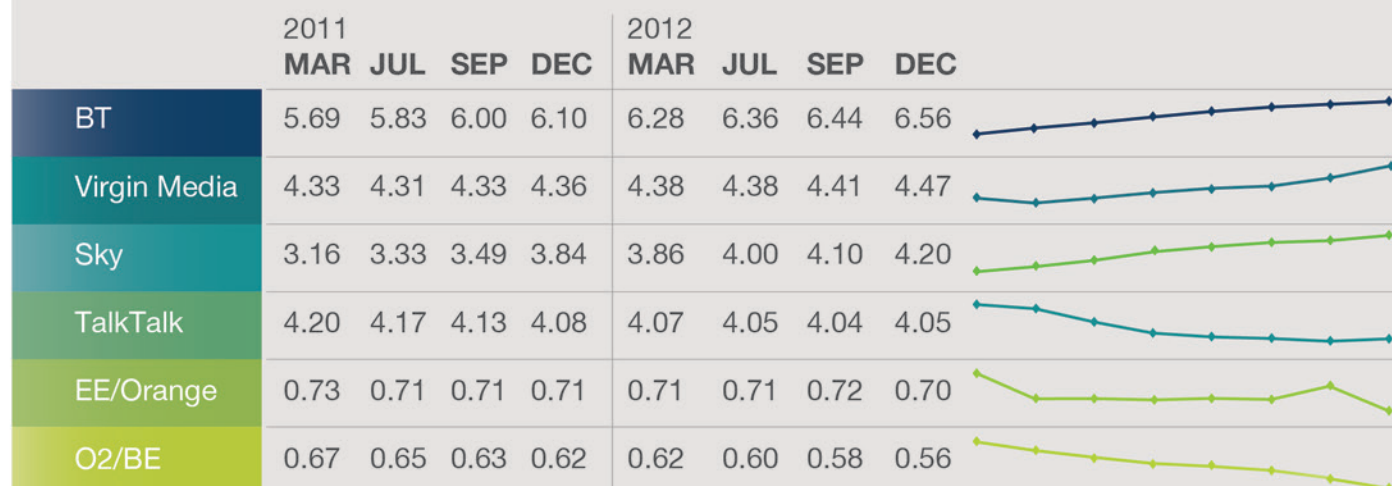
|  | 2011 MAR | JUL | SEP | DEC | 2012 MAR | JUL | SEP | DEC |
|---|---|---|---|---|---|---|---|---|
| BT | 5.69 | 5.83 | 6.00 | 6.10 | 6.28 | 6.36 | 6.44 | 6.56 |
| Virgin Media | 4.33 | 4.31 | 4.33 | 4.36 | 4.38 | 4.38 | 4.41 | 4.47 |
| Sky | 3.16 | 3.33 | 3.49 | 3.84 | 3.86 | 4.00 | 4.10 | 4.20 |
| TalkTalk | 4.20 | 4.17 | 4.13 | 4.08 | 4.07 | 4.05 | 4.04 | 4.05 |
| EE/Orange | 0.73 | 0.71 | 0.71 | 0.71 | 0.71 | 0.71 | 0.72 | 0.70 |
| O2/BE | 0.67 | 0.65 | 0.63 | 0.62 | 0.62 | 0.60 | 0.58 | 0.56 |